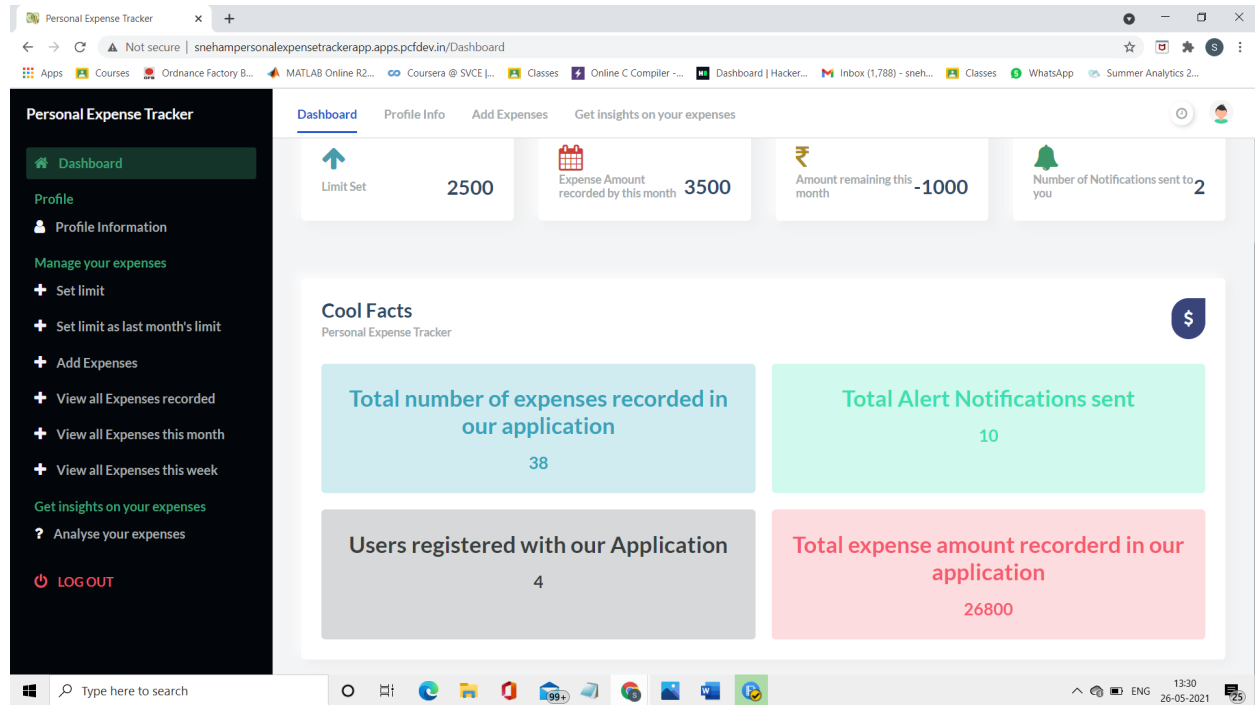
Personal Expense Tracker ×

Not secure | snehampersonalexpensetrackerapp.apps.pcfdev.in/Dashboard

Apps Courses Ordnance Factory B... MATLAB Online R2... Coursera @ SVCE |... Classes Online C Compiler -... Dashboard | Hacker... Inbox (1,788) - sneh... Classes WhatsApp Summer Analytics 2...

Personal Expense Tracker

Dashboard

Profile

Profile Information

Manage your expenses

Set limit

Set limit as last month's limit

Add Expenses

View all Expenses recorded

View all Expenses this month

View all Expenses this week

Get insights on your expenses

? Analyse your expenses

LOG OUT

Dashboard Profile Info Add Expenses Get insights on your expenses

Limit Set 2500

Expense Amount recorded by this month 3500

Amount remaining this month -1000

Number of Notifications sent to you 2

Cool Facts

Personal Expense Tracker

$

Total number of expenses recorded in our application

38

Total Alert Notifications sent

10

Users registered with our Application

4

Total expense amount recorderd in our application

26800

Type here to search

99+

ENG 13:30 26-05-2021 25